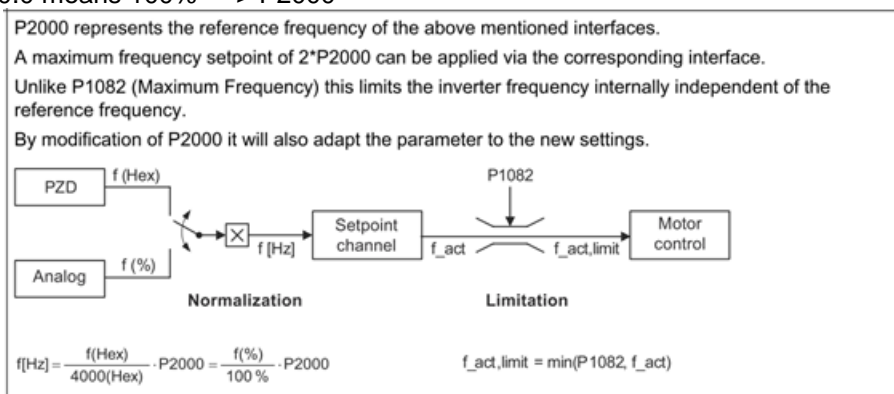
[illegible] means 100% → P2000

P2000 represents the reference frequency of the above mentioned interfaces.

A maximum frequency setpoint of 2*P2000 can be applied via the corresponding interface.

Unlike P1082 (Maximum Frequency) this limits the inverter frequency internally independent of the reference frequency.

By modification of P2000 it will also adapt the parameter to the new settings.

PZD f (Hex)

Analog f (%)

f [Hz]

Setpoint channel

f_act

P1082

f_act,limit

Motor control

Normalization

Limitation

$f[Hz] = \frac{f(Hex)}{4000(Hex)} \cdot P2000 = \frac{f(\%)}{100\%} \cdot P2000$

f_act,limit = min(P1082, f_act)